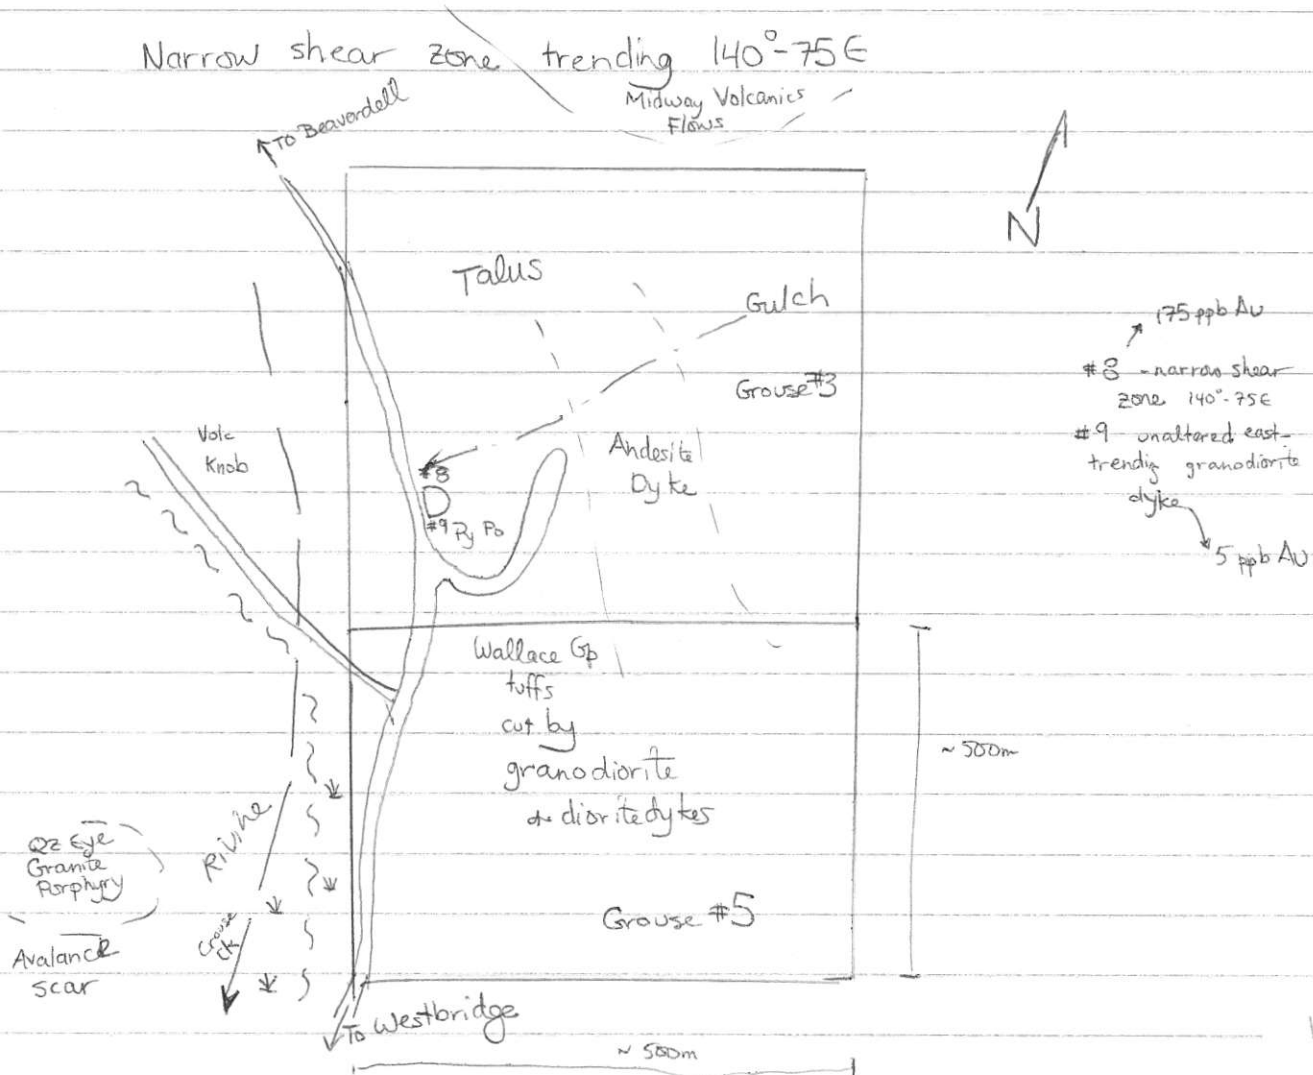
Narrow shear zone trending 140°-75E

Midway Volcanics Flows

To Beaverdell

N

Talus

Gulch

Grouse #3

175 ppb Au

#8 - narrow shear zone 140°-75E

#9 unaltered east-trending granodiorite dyke

5 ppb Au

Volc Knob

Andesite Dyke

#8

#9 Py Po

Wallace Gp tuffs cut by granodiorite & diorite dykes

~ 500m

Qz Eye Granite Porphyry

Ravine

Grouse Ck

Grouse #5

Avalanche scar

To Westbridge

~ 500m